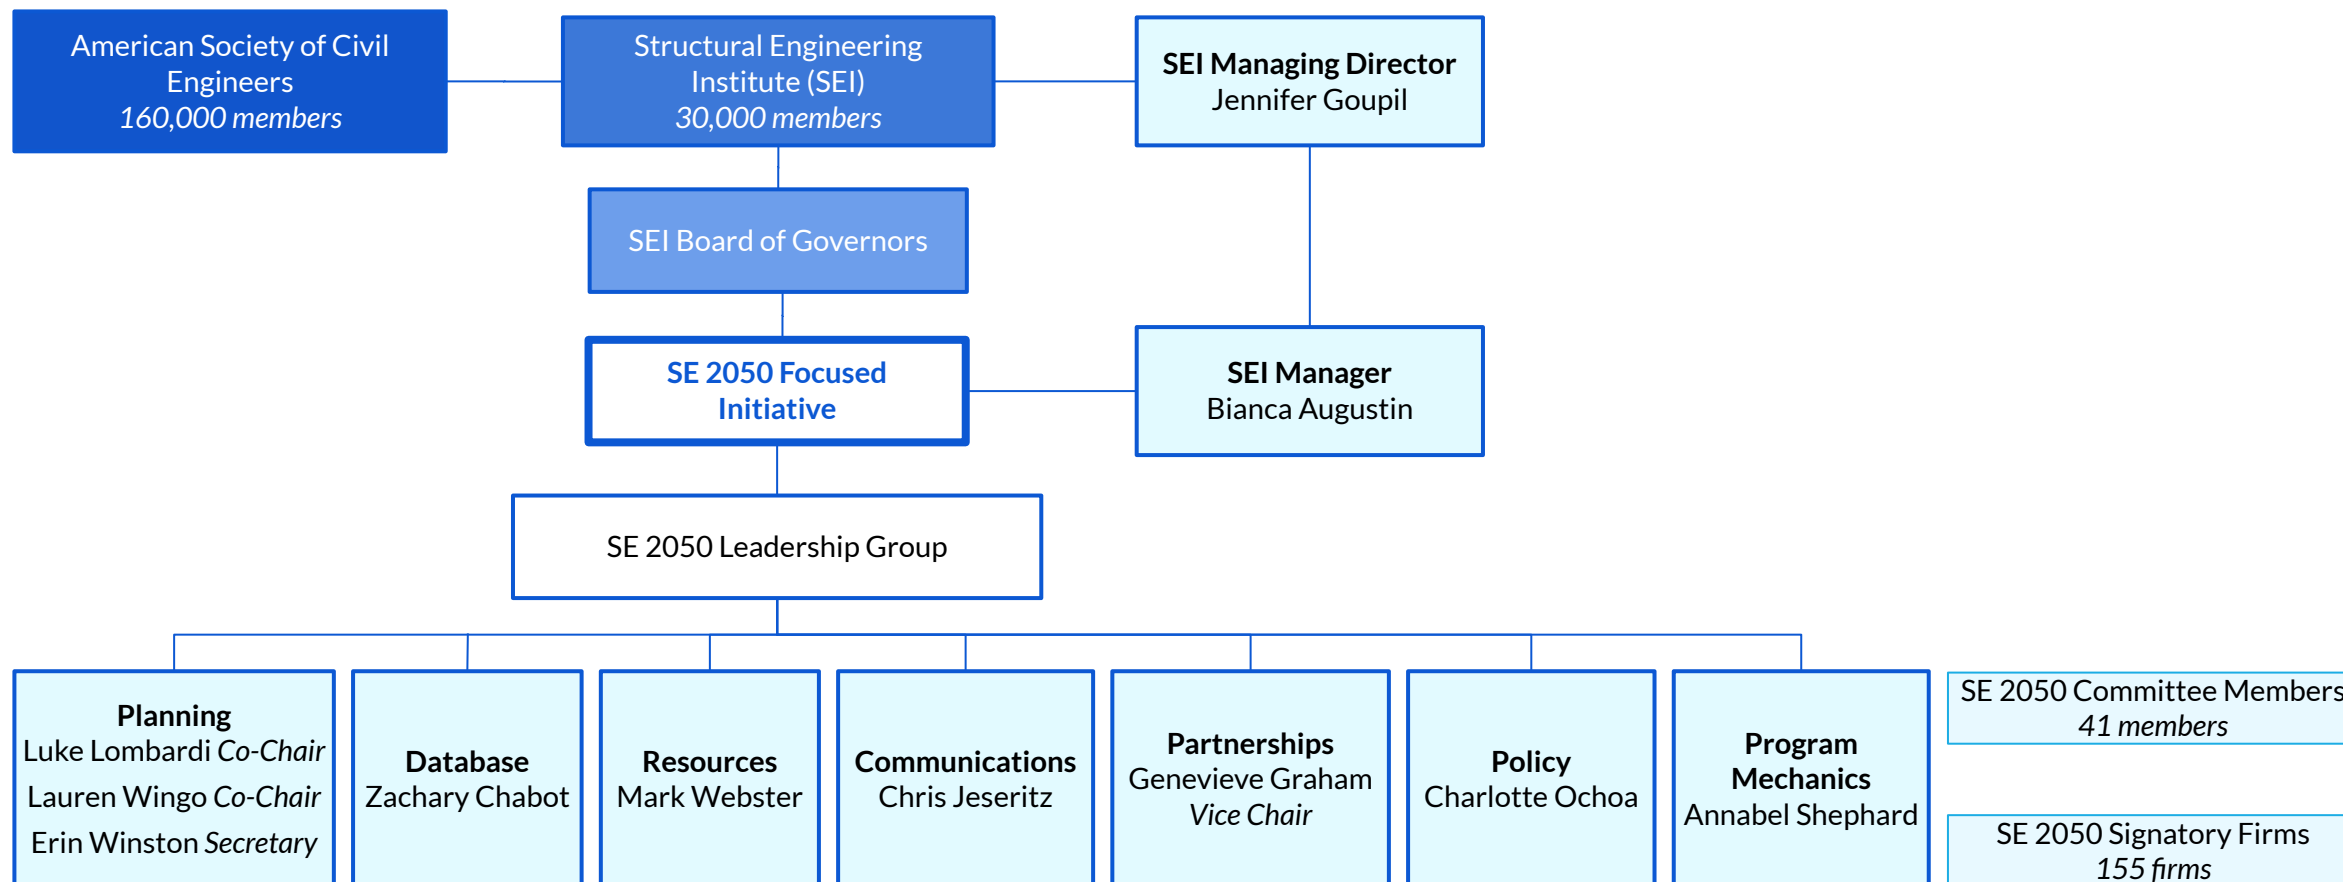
American Society of Civil Engineers
160,000 members

Structural Engineering Institute (SEI)
30,000 members

SEI Managing Director
Jennifer Goupil

SEI Board of Governors

SE 2050 Focused Initiative

SEI Manager
Bianca Augustin

SE 2050 Leadership Group

Planning
Luke Lombardi Co-Chair
Lauren Wingo Co-Chair
Erin Winston Secretary

Database
Zachary Chabot

Resources
Mark Webster

Communications
Chris Jeseritz

Partnerships
Genevieve Graham
Vice Chair

Policy
Charlotte Ochoa

Program Mechanics
Annabel Shephard

SE 2050 Committee Members
41 members

SE 2050 Signatory Firms
155 firms